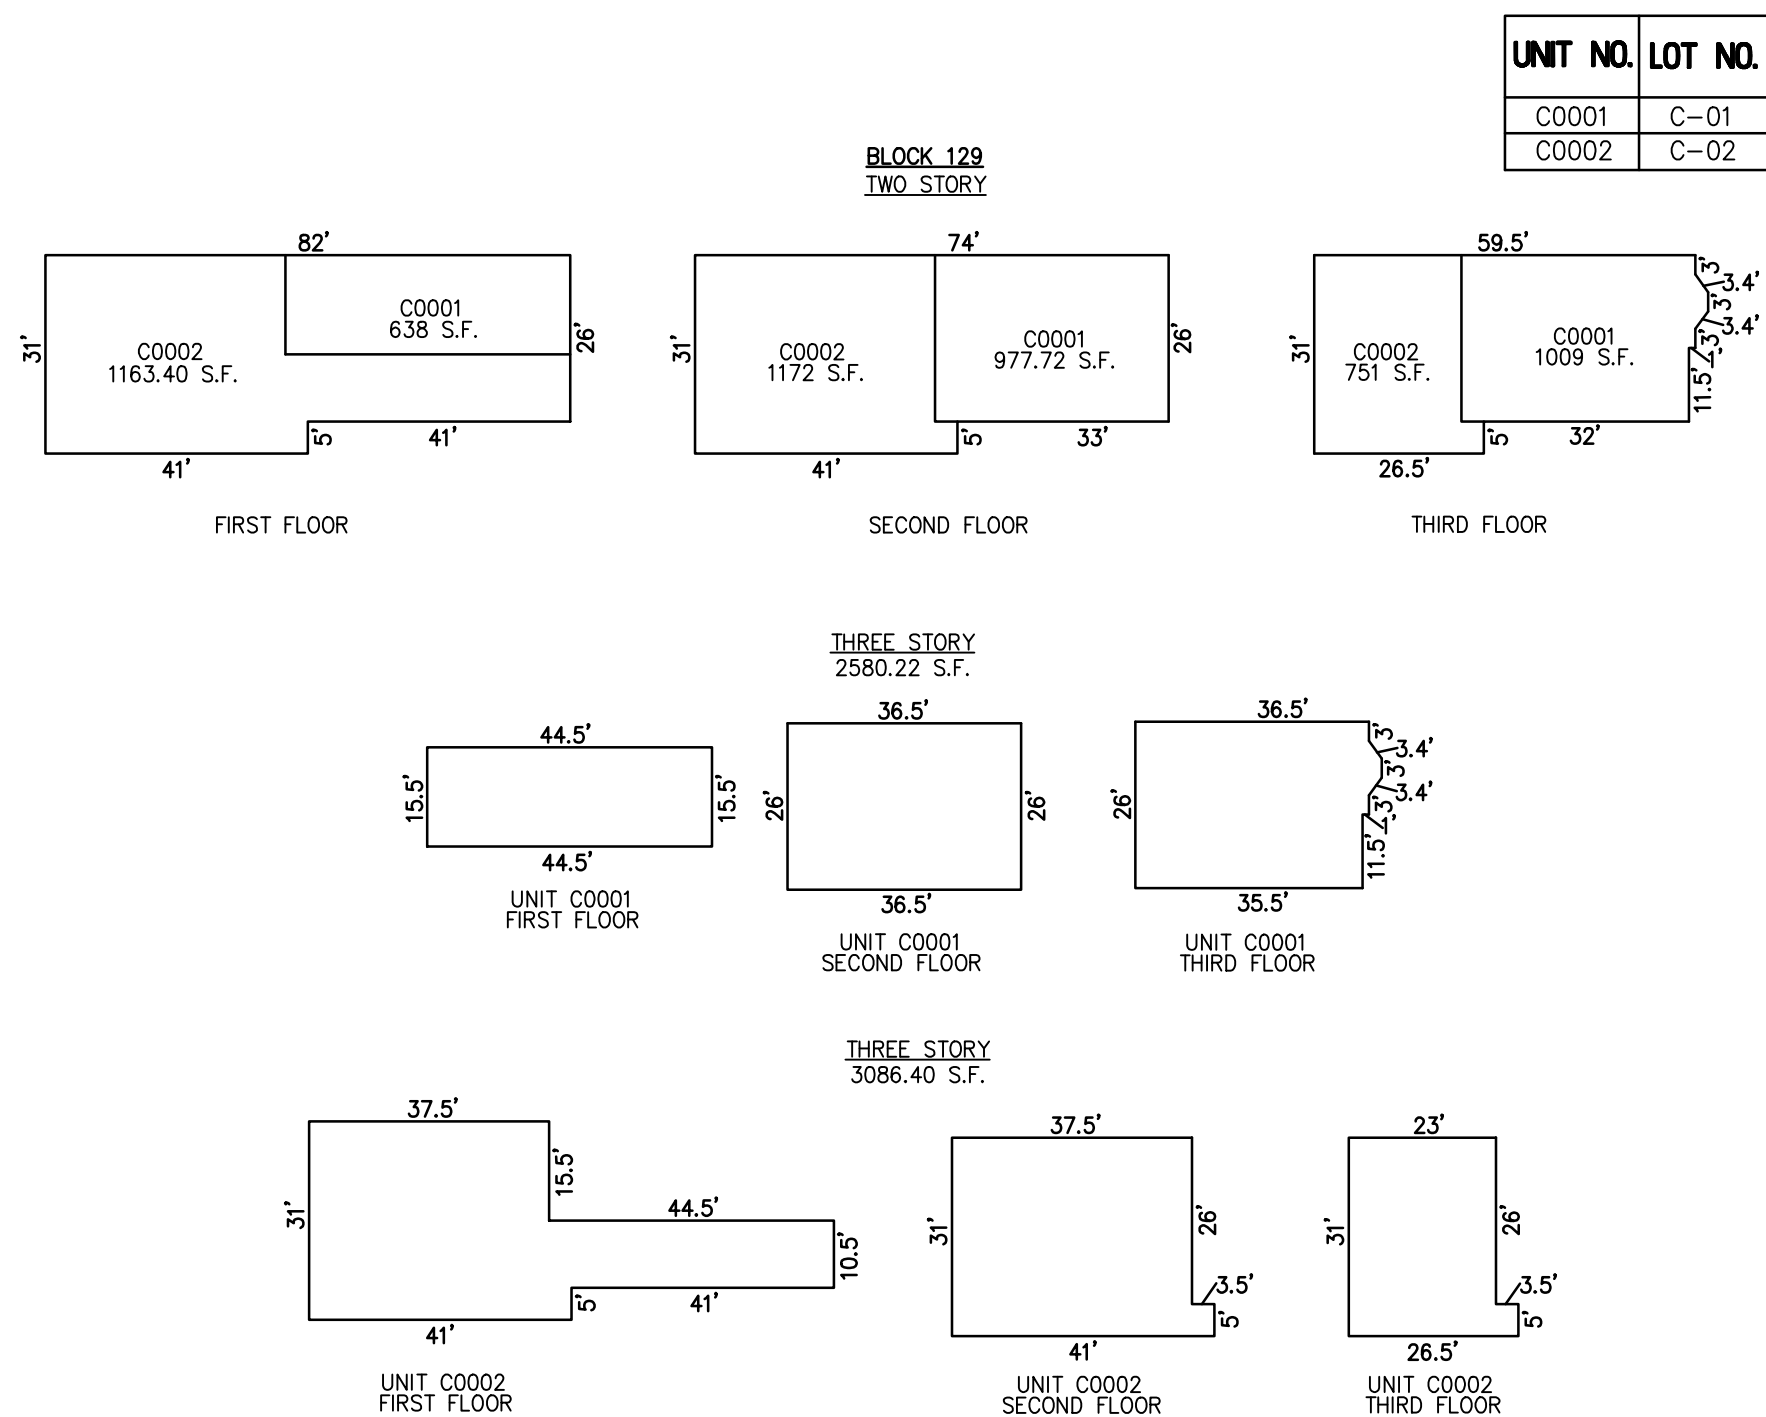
| UNIT NO. | LOT NO. |
|---|---|
| C0001 | C–01 |
| C0002 | C–02 |

BLOCK 129
TWO STORY

82'
31'
C0002
1163.40 S.F.
C0001
638 S.F.
26'
5'
41'
41'

FIRST FLOOR

74'
31'
C0002
1172 S.F.
C0001
977.72 S.F.
26'
5'
33'
41'

SECOND FLOOR

59.5'
31'
C0002
751 S.F.
C0001
1009 S.F.
3'
3.4'
3'
3.4'
3'
11.5'
5'
32'
26.5'

THIRD FLOOR

THREE STORY
2580.22 S.F.

44.5'
15.5'
15.5'
44.5'
UNIT C0001
FIRST FLOOR

36.5'
26'
26'
36.5'
UNIT C0001
SECOND FLOOR

36.5'
26'
3'
3.4'
3'
3.4'
3'
11.5'
35.5'
UNIT C0001
THIRD FLOOR

THREE STORY
3086.40 S.F.

37.5'
31'
15.5'
44.5'
10.5'
5'
41'
41'
UNIT C0002
FIRST FLOOR

37.5'
31'
26'
3.5'
5'
41'
UNIT C0002
SECOND FLOOR

23'
31'
26'
3.5'
5'
26.5'
UNIT C0002
THIRD FLOOR